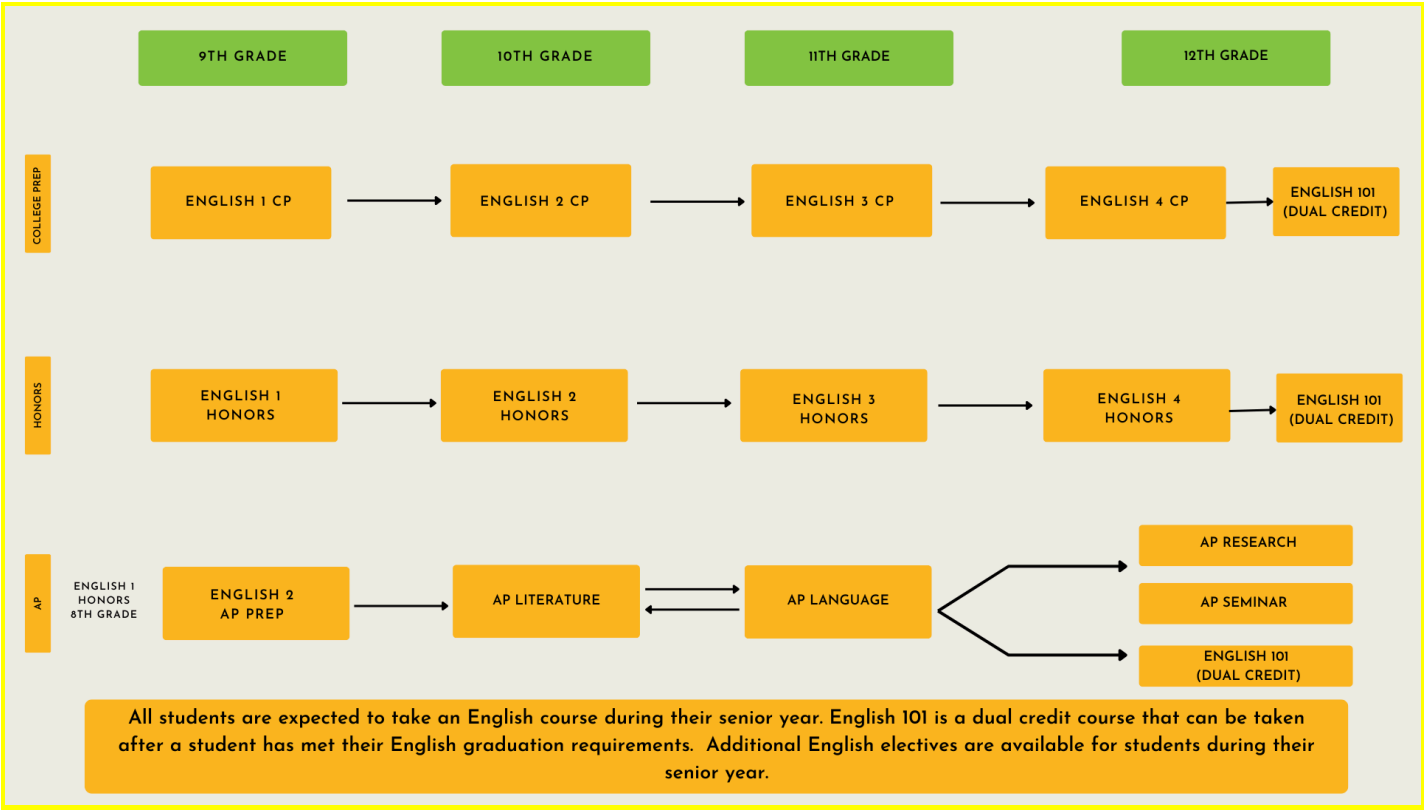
9TH GRADE

10TH GRADE

11TH GRADE

12TH GRADE

COLLEGE PREP

ENGLISH 1 CP

ENGLISH 2 CP

ENGLISH 3 CP

ENGLISH 4 CP

ENGLISH 101 (DUAL CREDIT)

HONORS

ENGLISH 1 HONORS

ENGLISH 2 HONORS

ENGLISH 3 HONORS

ENGLISH 4 HONORS

ENGLISH 101 (DUAL CREDIT)

AP

ENGLISH 1 HONORS 8TH GRADE

ENGLISH 2 AP PREP

AP LITERATURE

AP LANGUAGE

AP RESEARCH

AP SEMINAR

ENGLISH 101 (DUAL CREDIT)

All students are expected to take an English course during their senior year. English 101 is a dual credit course that can be taken after a student has met their English graduation requirements. Additional English electives are available for students during their senior year.